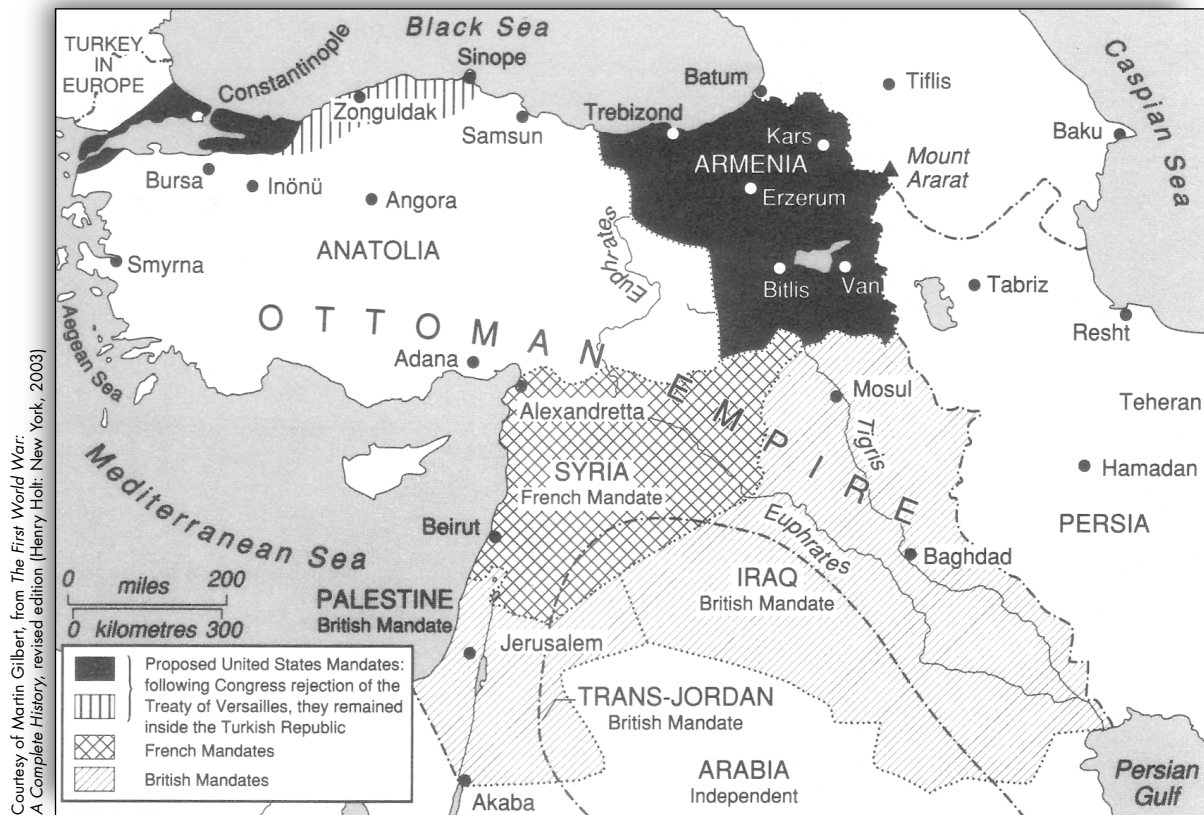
Courtesy of Martin Gilbert, from The First World War: A Complete History, revised edition (Henry Holt: New York, 2003)

Black Sea

TURKEY IN EUROPE

Constantinople

Sinope

Zonguldak

Samsun

Batum

Trebizond

Tiflis

Caspian Sea

Baku

Kars

ARMENIA

Mount Ararat

Erzerum

Bursa

Inönü

Angora

ANATOLIA

Euphrates

Bitlis

Van

Tabriz

Smyrna

Resht

Aegean Sea

O T T O M A N E M P I R E

Adana

Mosul

Teheran

Alexandretta

Tigris

SYRIA French Mandate

Hamadan

Mediterranean Sea

Beirut

Euphrates

PERSIA

Baghdad

0 miles 200

0 kilometres 300

PALESTINE British Mandate

IRAQ British Mandate

Jerusalem

TRANS-JORDAN British Mandate

Proposed United States Mandates: following Congress rejection of the Treaty of Versailles, they remained inside the Turkish Republic

French Mandates

British Mandates

ARABIA Independent

Akaba

Persian Gulf